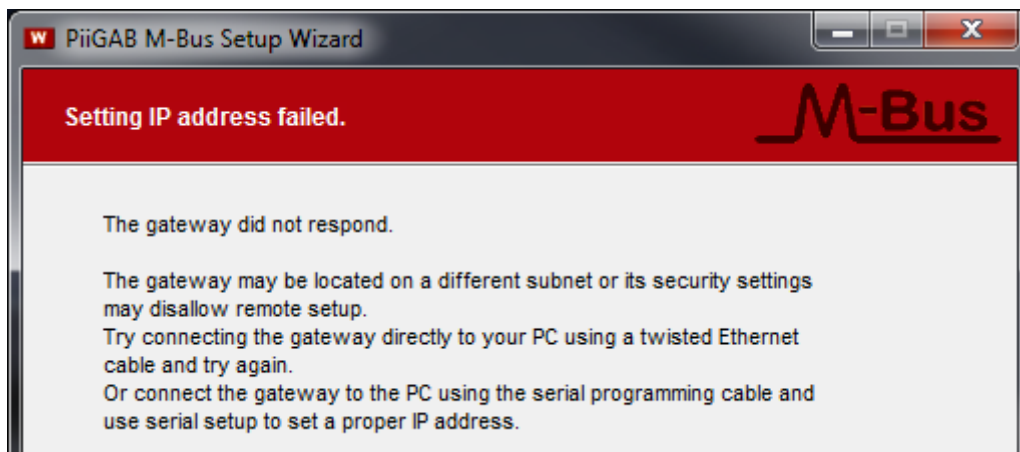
W PiiGAB M-Bus Setup Wizard

Setting IP address failed.

M-Bus

The gateway did not respond.

The gateway may be located on a different subnet or its security settings may disallow remote setup.
Try connecting the gateway directly to your PC using a twisted Ethernet cable and try again.
Or connect the gateway to the PC using the serial programming cable and use serial setup to set a proper IP address.